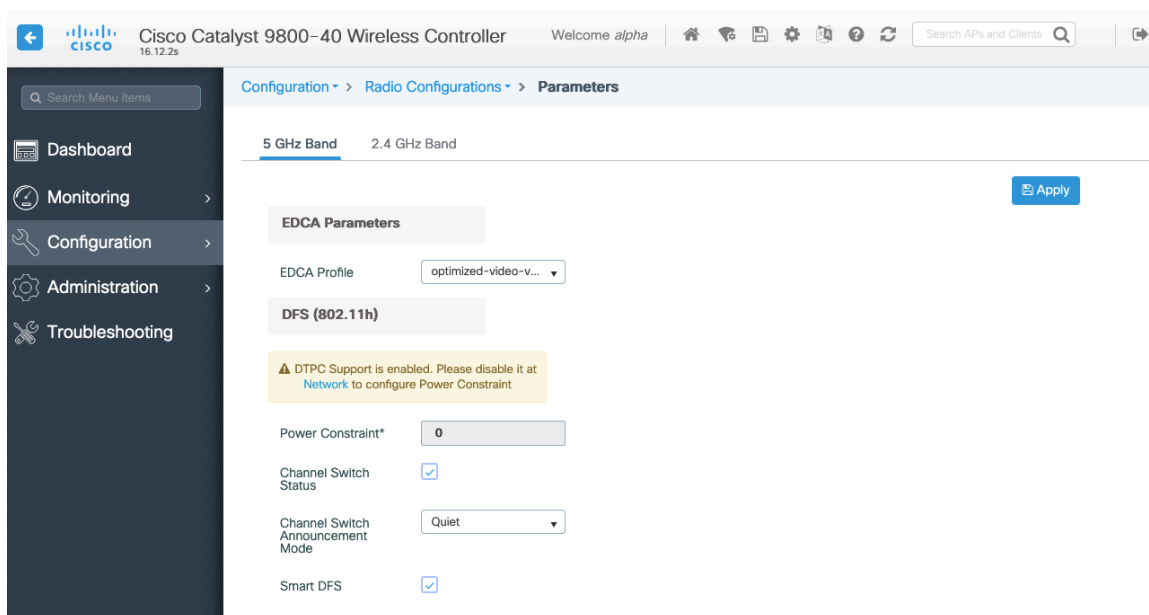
cisco 16.12.2s

Cisco Catalyst 9800-40 Wireless Controller

Welcome alpha

Search APs and Clients

Search Menu Items

Dashboard

Monitoring

Configuration

Administration

Troubleshooting

Configuration > Radio Configurations > Parameters

5 GHz Band

2.4 GHz Band

Apply

EDCA Parameters

EDCA Profile optimized-video-v...

DFS (802.11h)

DTPC Support is enabled. Please disable it at Network to configure Power Constraint

Power Constraint* 0

Channel Switch Status

Channel Switch Announcement Mode Quiet

Smart DFS